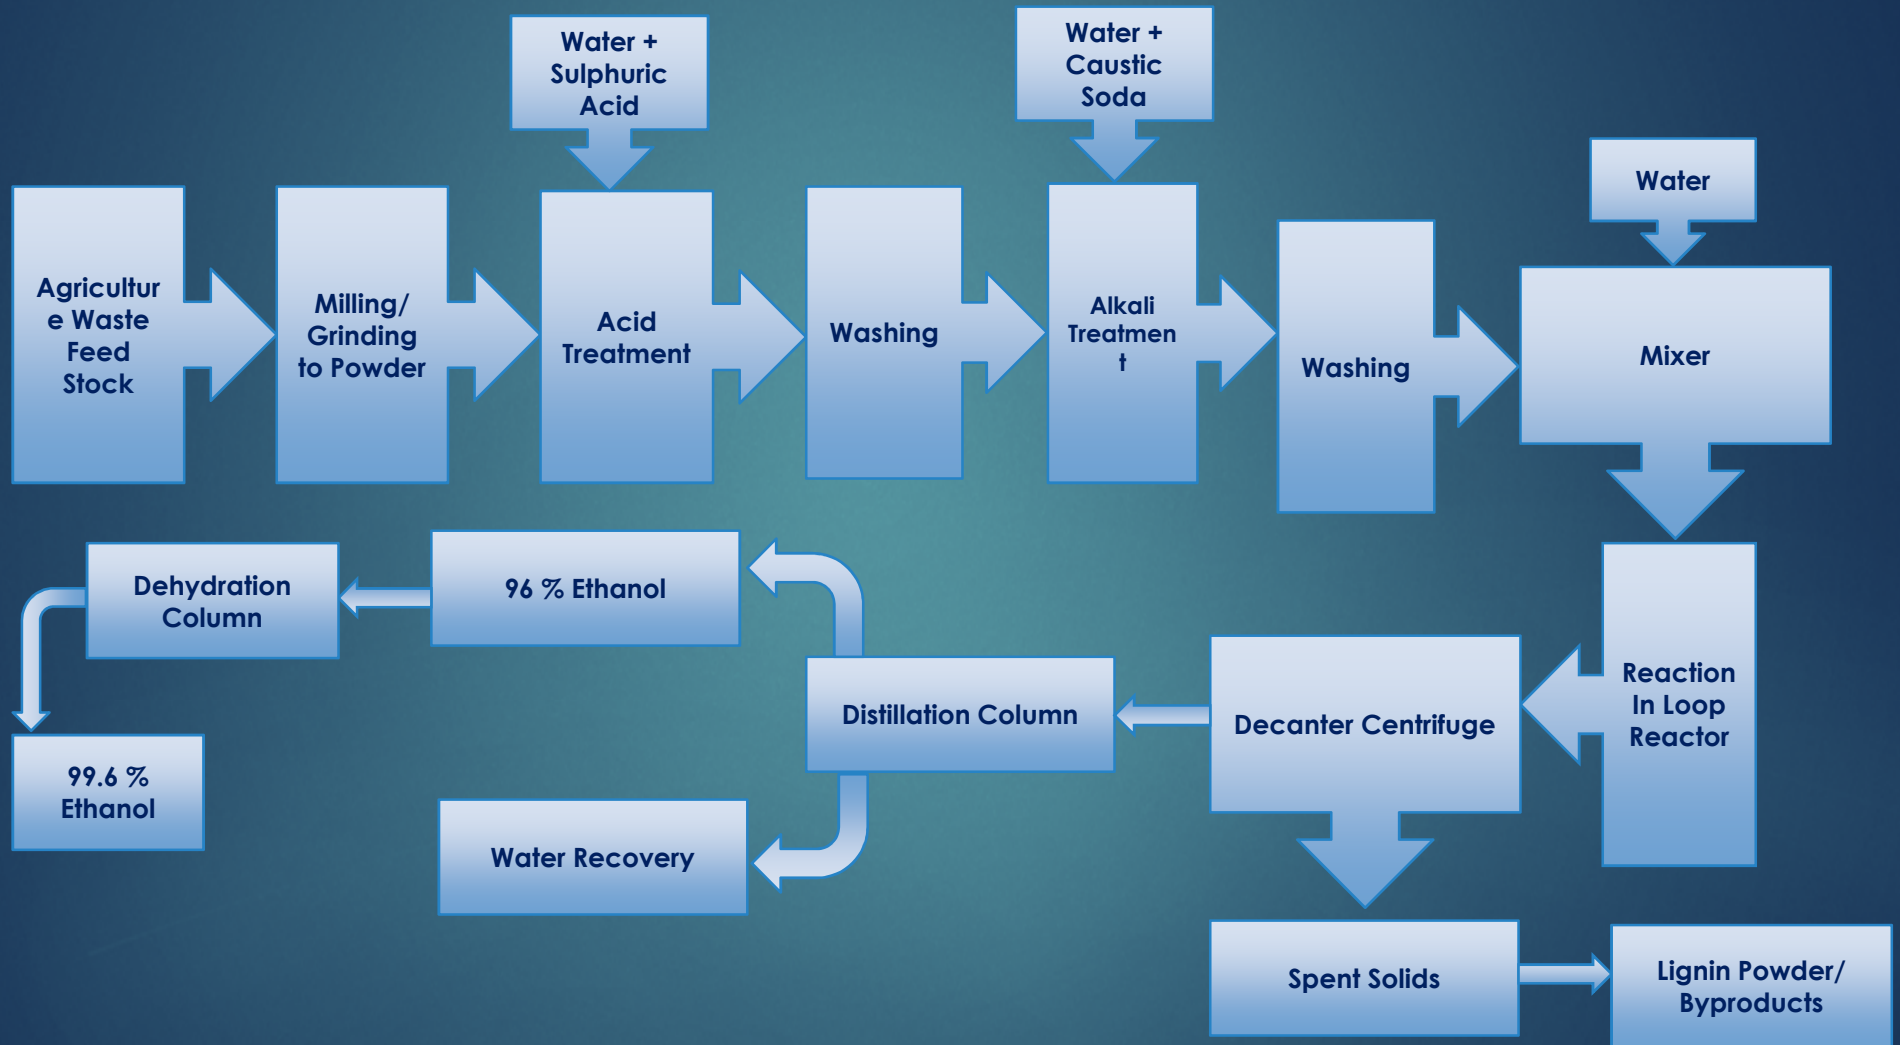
Agricultur e Waste Feed Stock

Milling/ Grinding to Powder

Water + Sulphuric Acid

Acid Treatment

Washing

Water + Caustic Soda

Alkali Treatmen t

Washing

Water

Mixer

Reaction In Loop Reactor

Decanter Centrifuge

Spent Solids

Lignin Powder/ Byproducts

Distillation Column

96 % Ethanol

Water Recovery

Dehydration Column

99.6 % Ethanol